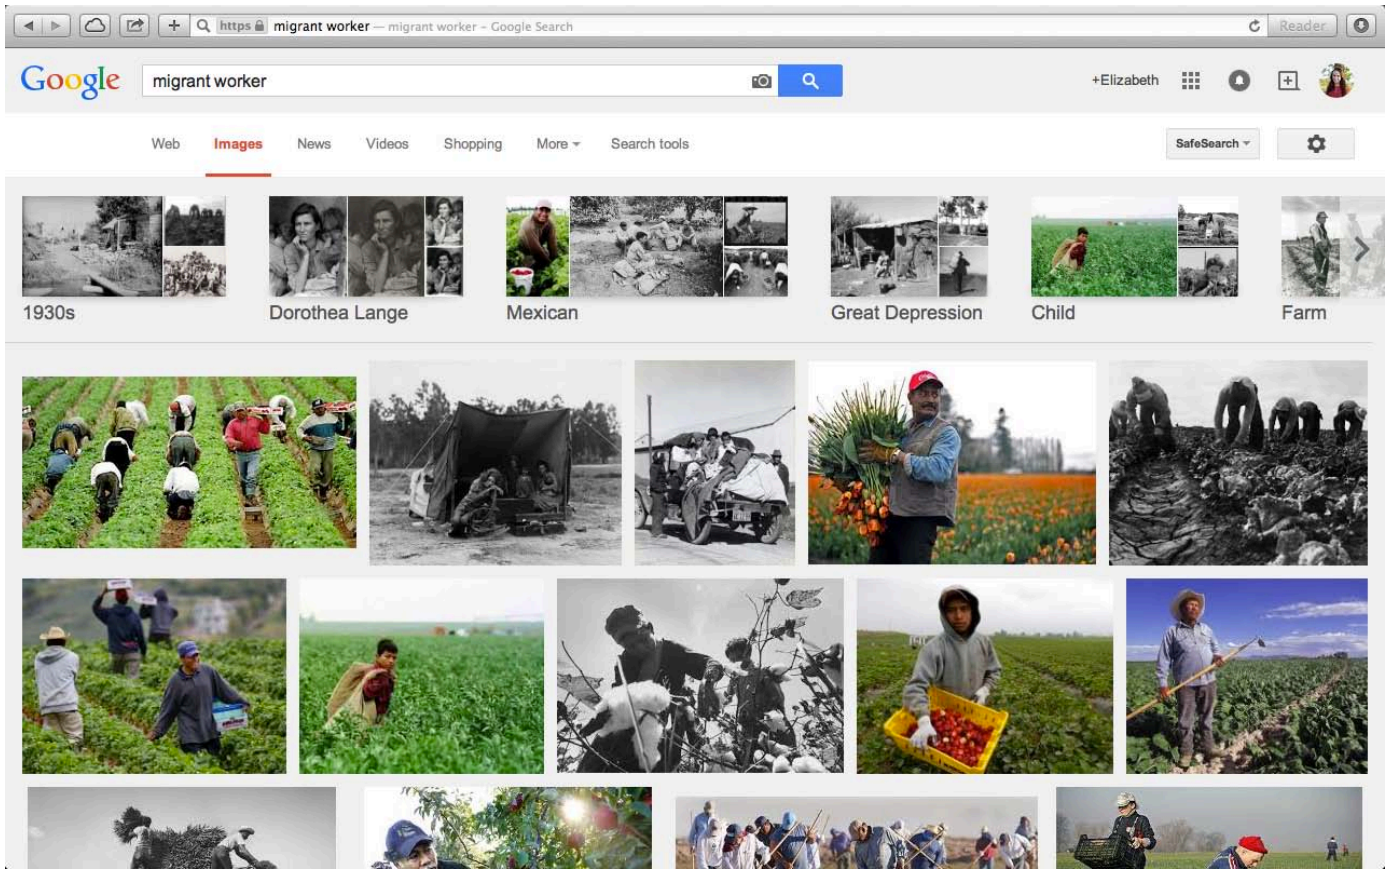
https migrant worker — migrant worker - Google Search

Reader

Google

migrant worker

+Elizabeth

Web Images News Videos Shopping More Search tools

SafeSearch

1930s

Dorothea Lange

Mexican

Great Depression

Child

Farm